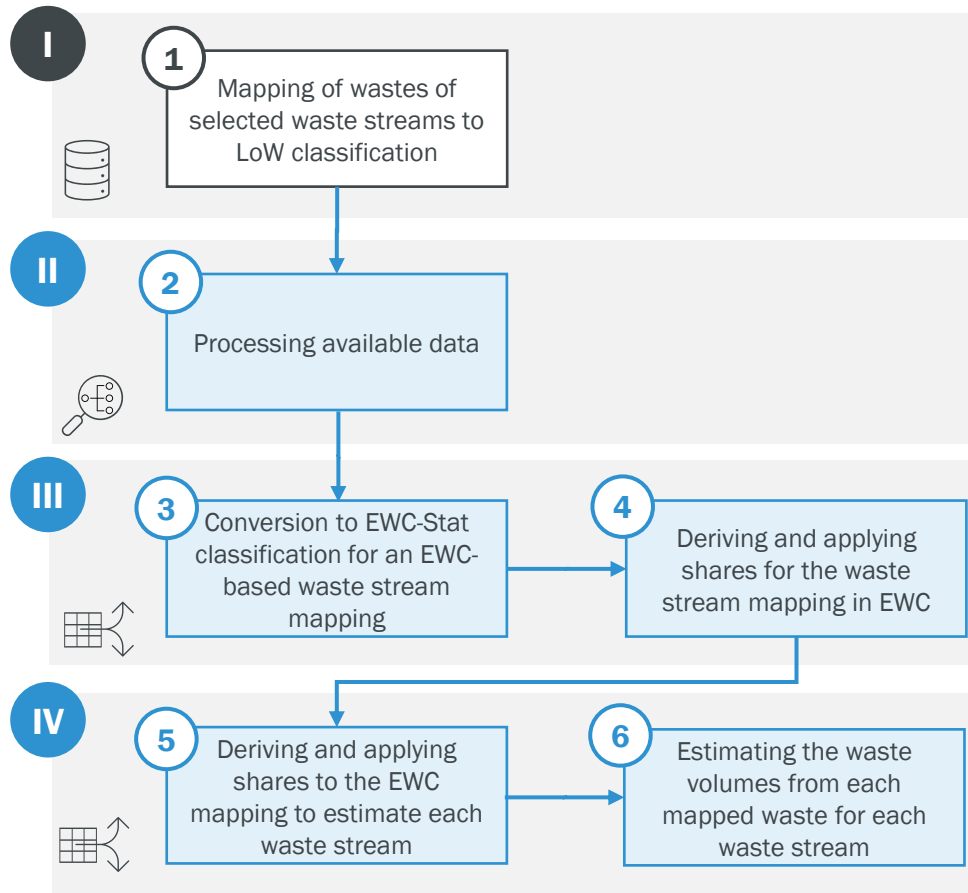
I

1

Mapping of wastes of selected waste streams to LoW classification

II

2

Processing available data

III

3

Conversion to EWC-Stat classification for an EWC-based waste stream mapping

4

Deriving and applying shares for the waste stream mapping in EWC

IV

5

Deriving and applying shares to the EWC mapping to estimate each waste stream

6

Estimating the waste volumes from each mapped waste for each waste stream